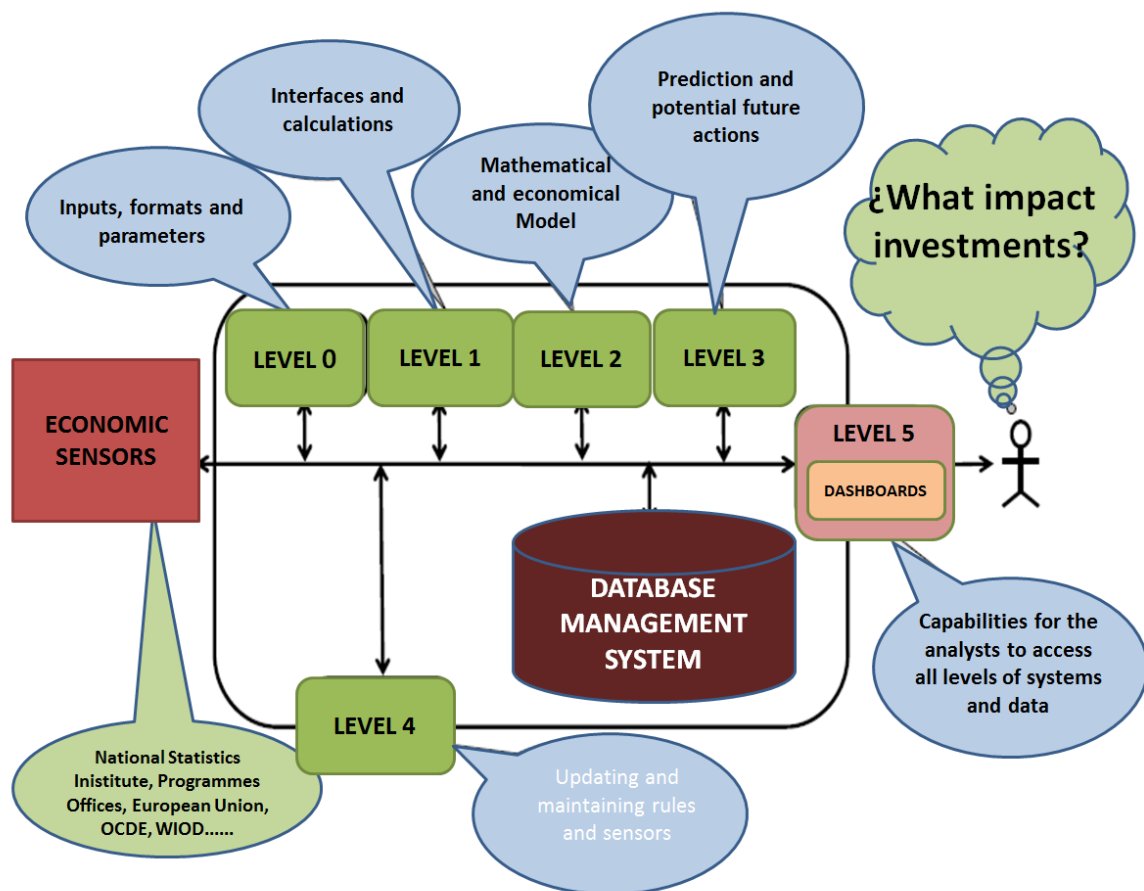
Interfaces and calculations

Prediction and potential future actions

Mathematical and economical Model

Inputs, formats and parameters

¿What impact investments?

LEVEL 0

LEVEL 1

LEVEL 2

LEVEL 3

ECONOMIC SENSORS

LEVEL 5

DASHBOARDS

DATABASE MANAGEMENT SYSTEM

Capabilities for the analysts to access all levels of systems and data

LEVEL 4

National Statistics Inisitute, Programmes Offices, European Union, OCDE, WIOD......

Updating and maintaining rules and sensors